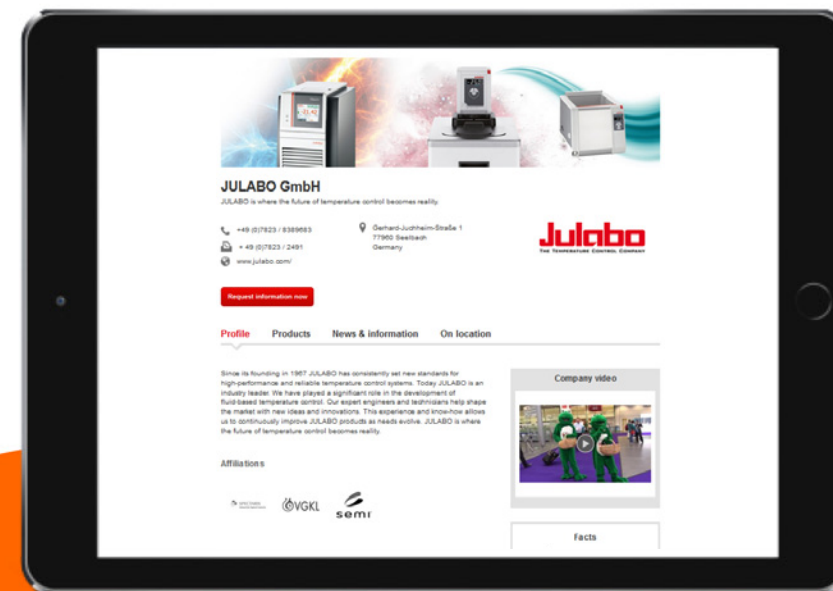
JULABO GmbH

JULABO is where the future of temperature control becomes reality.

+49 (0)7823 / 8389683

+ 49 (0)7823 / 2491

www.julabo.com/

Gerhard-Juchheim-Straße 1
77960 Seelbach
Germany

Julabo
THE TEMPERATURE CONTROL COMPANY

Request information now

Profile Products News & information On location

Since its founding in 1967 JULABO has consistently set new standards for high-performance and reliable temperature control systems. Today JULABO is an industry leader. We have played a significant role in the development of fluid-based temperature control. Our expert engineers and technicians help shape the market with new ideas and innovations. This experience and know-how allows us to continuously improve JULABO products as needs evolve. JULABO is where the future of temperature control becomes reality.

Affiliations

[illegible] VGKL semi

Company video

Facts